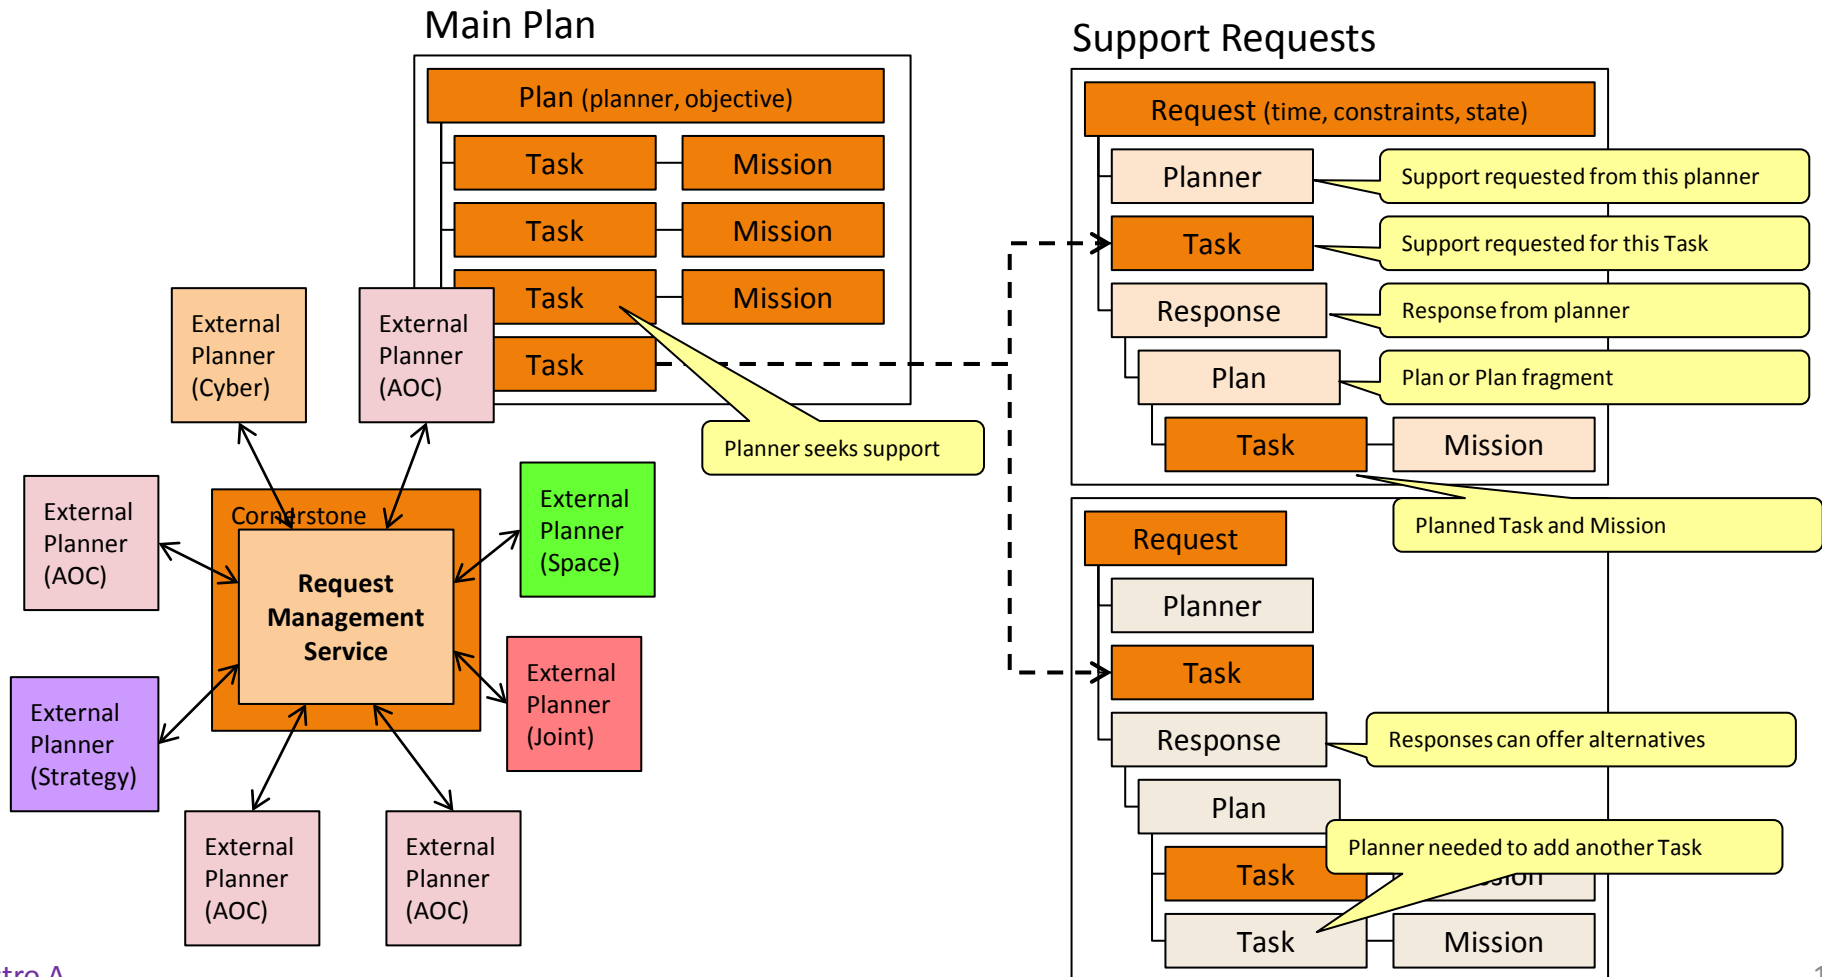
Main Plan

Plan (planner, objective)

Task

Mission

Task

Mission

Task

Mission

Task

Planner seeks support

External Planner (Cyber)

External Planner (AOC)

Cornerstone

Request Management Service

External Planner (AOC)

External Planner (Space)

External Planner (Joint)

External Planner (Strategy)

External Planner (AOC)

External Planner (AOC)

Support Requests

Request (time, constraints, state)

Planner

Support requested from this planner

Task

Support requested for this Task

Response

Response from planner

Plan

Plan or Plan fragment

Task

Mission

Planned Task and Mission

Request

Planner

Task

Response

Responses can offer alternatives

Plan

Planner needed to add another Task

Task

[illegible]sion

Task

Mission

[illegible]tro A

1